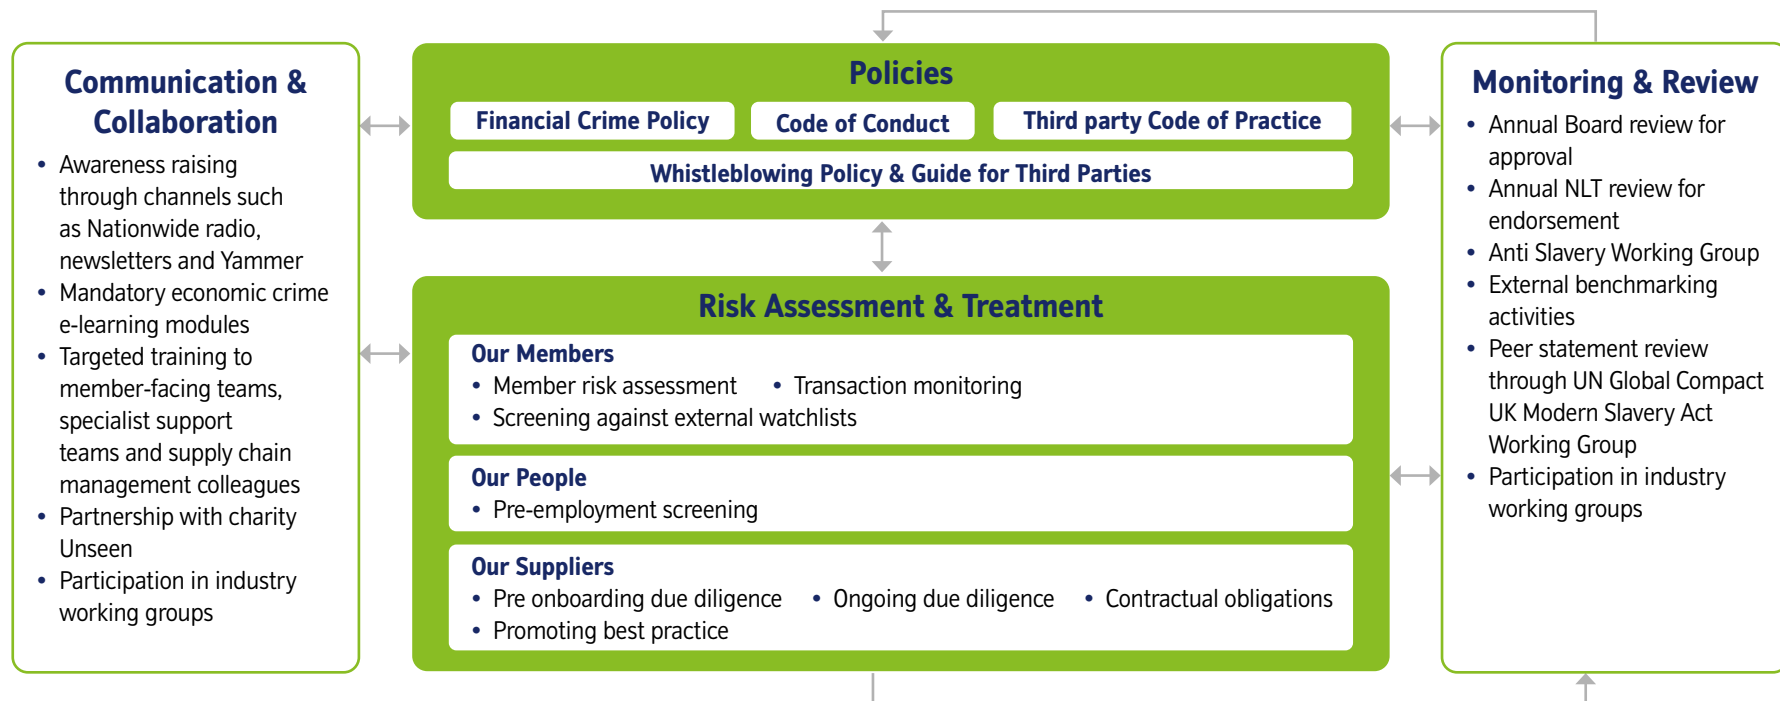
Communication & Collaboration

- Awareness raising through channels such as Nationwide radio, newsletters and Yammer
- Mandatory economic crime e-learning modules
- Targeted training to member-facing teams, specialist support teams and supply chain management colleagues
- Partnership with charity Unseen
- Participation in industry working groups

Policies

Financial Crime Policy

Code of Conduct

Third party Code of Practice

Whistleblowing Policy & Guide for Third Parties

Risk Assessment & Treatment

Our Members
- Member risk assessment
- Transaction monitoring
- Screening against external watchlists

Our People
- Pre-employment screening

Our Suppliers
- Pre onboarding due diligence
- Ongoing due diligence
- Contractual obligations
- Promoting best practice

Monitoring & Review

- Annual Board review for approval
- Annual NLT review for endorsement
- Anti Slavery Working Group
- External benchmarking activities
- Peer statement review through UN Global Compact UK Modern Slavery Act Working Group
- Participation in industry working groups